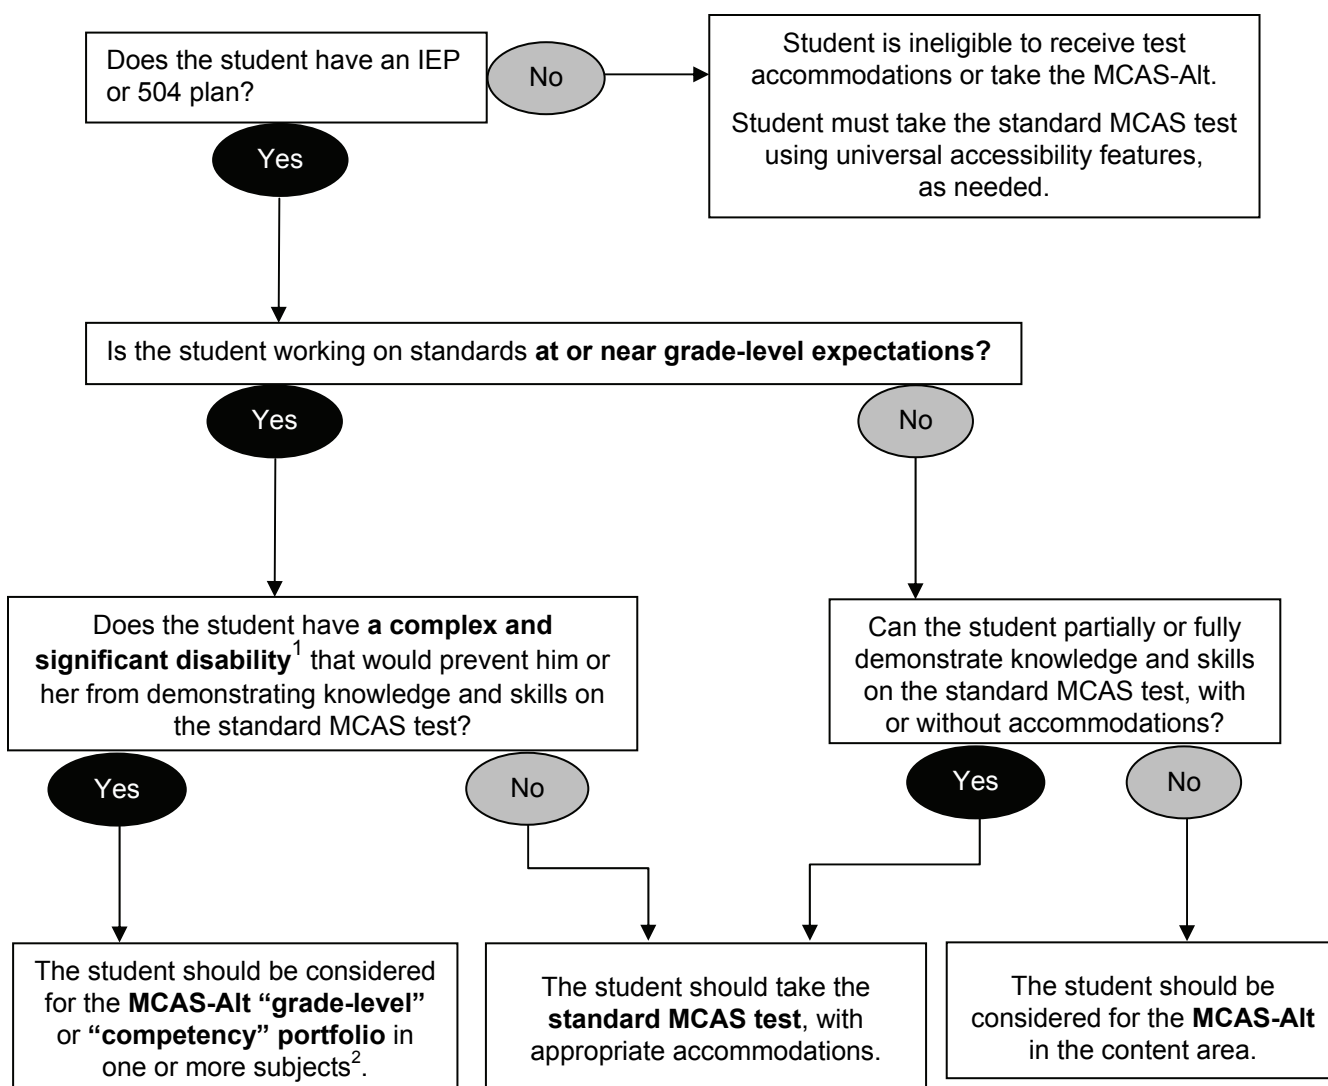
Does the student have an IEP or 504 plan?

No

Student is ineligible to receive test accommodations or take the MCAS-Alt.

Student must take the standard MCAS test using universal accessibility features, as needed.

Yes

Is the student working on standards at or near grade-level expectations?

Yes

No

Does the student have a complex and significant disability$^1$ that would prevent him or her from demonstrating knowledge and skills on the standard MCAS test?

Can the student partially or fully demonstrate knowledge and skills on the standard MCAS test, with or without accommodations?

Yes

No

Yes

No

The student should be considered for the MCAS-Alt "grade-level" or "competency" portfolio in one or more subjects$^2$.

The student should take the standard MCAS test, with appropriate accommodations.

The student should be considered for the MCAS-Alt in the content area.